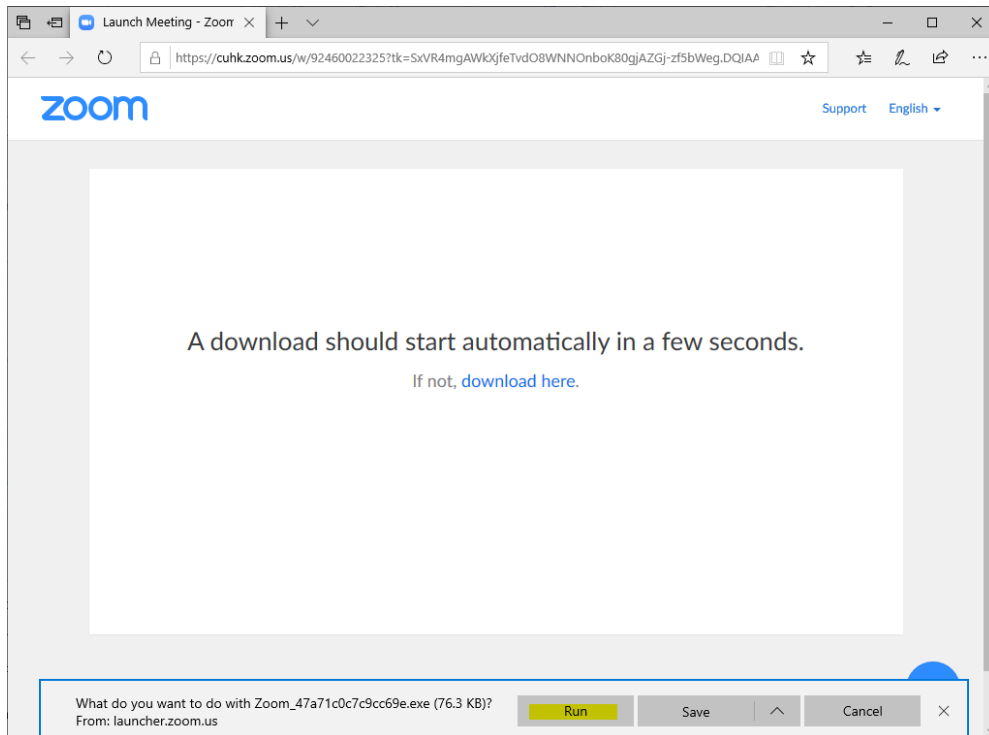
Launch Meeting - Zoom

https://cuhk.zoom.us/w/92460022325?tk=SxVR4mgAWkXjfeTvdO8WNNOnboK80gjAZGj-zf5bWeg.DQIAA

zoom

Support English

A download should start automatically in a few seconds.

If not, download here.

What do you want to do with Zoom_47a71c0c7c9cc69e.exe (76.3 KB)?
From: launcher.zoom.us

Run Save Cancel